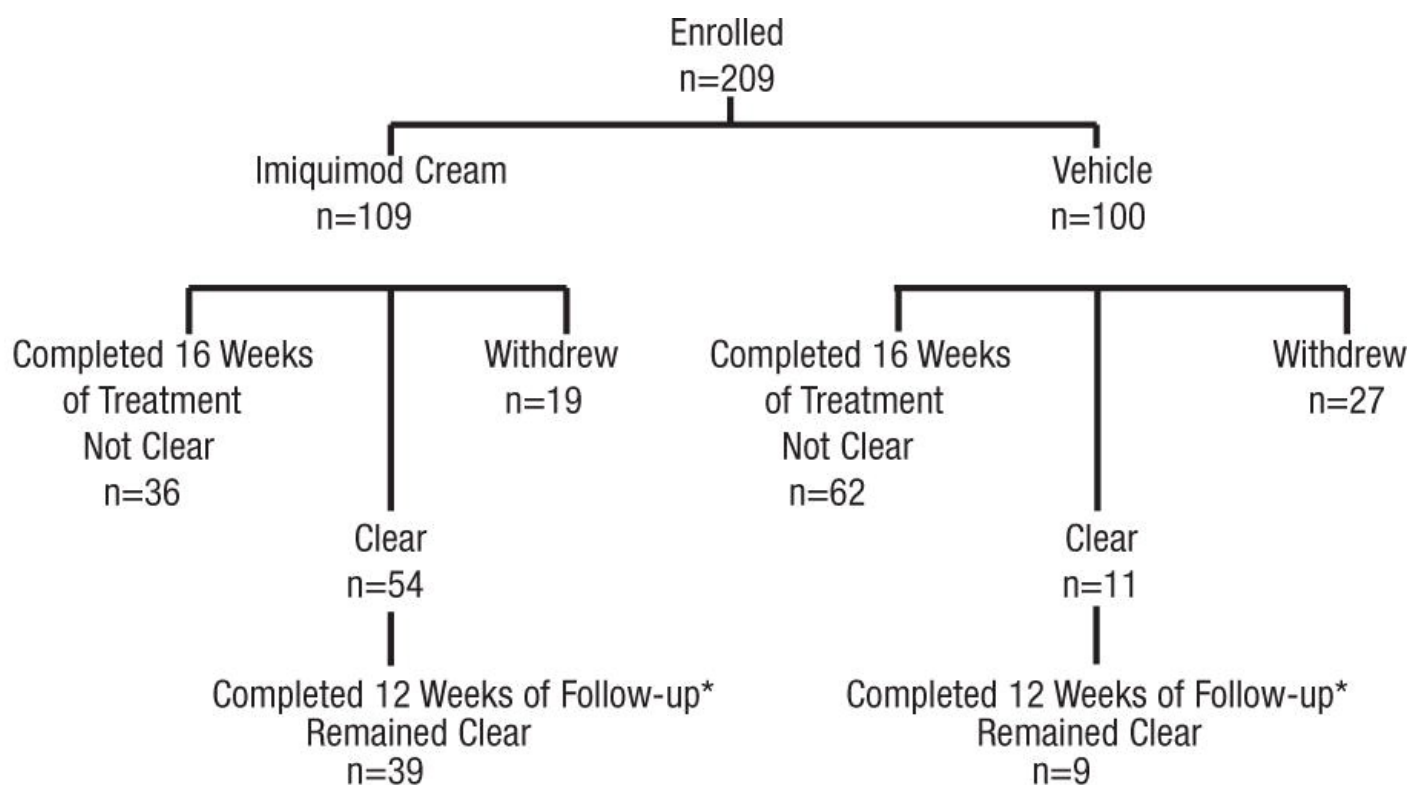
Enrolled
n=209

Imiquimod Cream
n=109

Vehicle
n=100

Completed 16 Weeks
of Treatment
Not Clear
n=36

Withdrew
n=19

Completed 16 Weeks
of Treatment
Not Clear
n=62

Withdrew
n=27

Clear
n=54

Clear
n=11

Completed 12 Weeks of Follow-up*
Remained Clear
n=39

Completed 12 Weeks of Follow-up*
Remained Clear
n=9